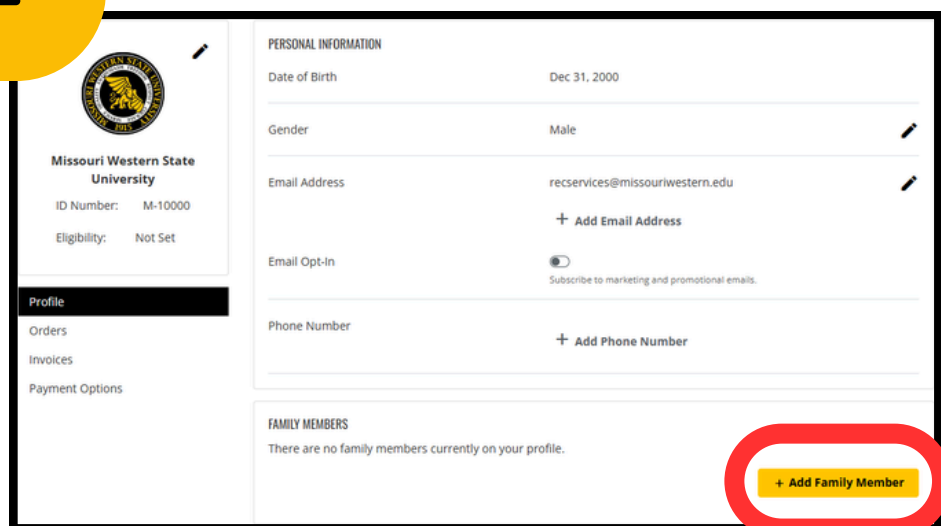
MISSOURI WESTERN STATE UNIVERSITY 1915

Missouri Western State University

ID Number: M-10000

Eligibility: Not Set

Profile

Orders

Invoices

Payment Options

PERSONAL INFORMATION

Date of Birth Dec 31, 2000

Gender Male

Email Address recservices@missouriwestern.edu

+ Add Email Address

Email Opt-In

Subscribe to marketing and promotional emails.

Phone Number

+ Add Phone Number

FAMILY MEMBERS

There are no family members currently on your profile.

+ Add Family Member